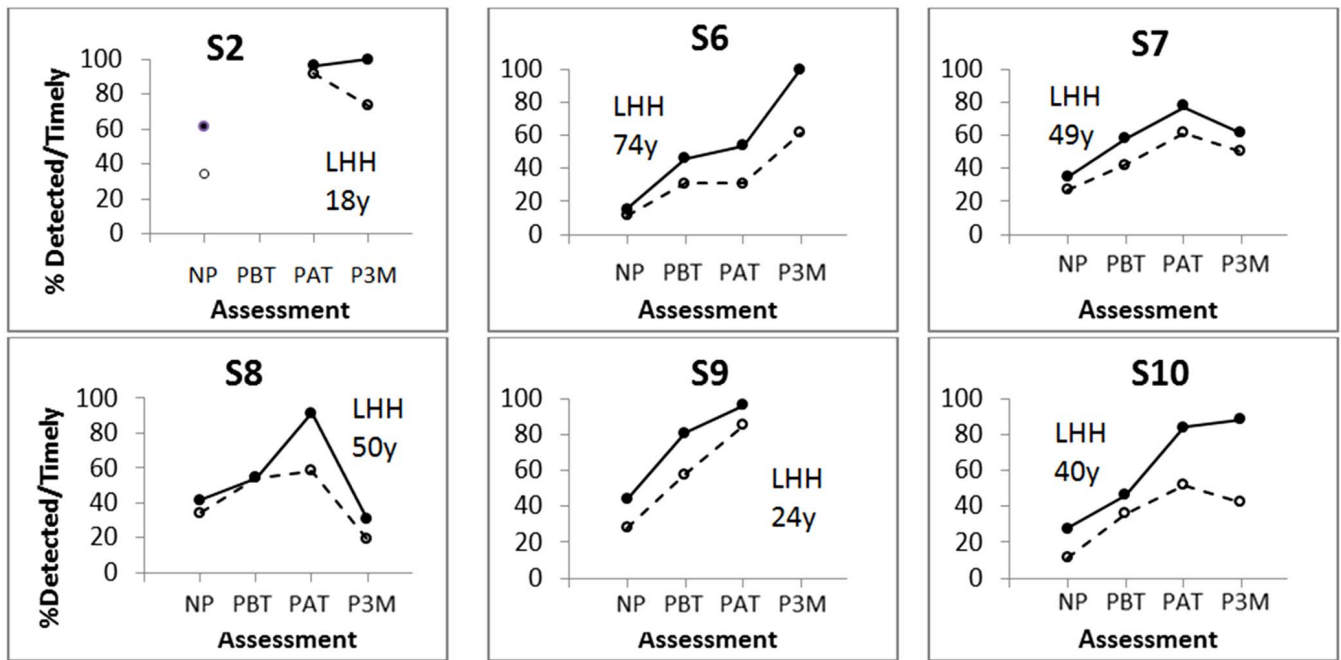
S2

% Detected/Timely

100
80
60
40
20
0

LHH
18y

NP PBT PAT P3M
Assessment

S6

100
80
60
40
20
0

LHH
74y

NP PBT PAT P3M
Assessment

S7

100
80
60
40
20
0

LHH
49y

NP PBT PAT P3M
Assessment

S8

%Detected/Timely

100
80
60
40
20
0

LHH
50y

NP PBT PAT P3M
Assessment

S9

100
80
60
40
20
0

LHH
24y

NP PBT PAT P3M
Assessment

S10

100
80
60
40
20
0

LHH
40y

NP PBT PAT P3M
Assessment